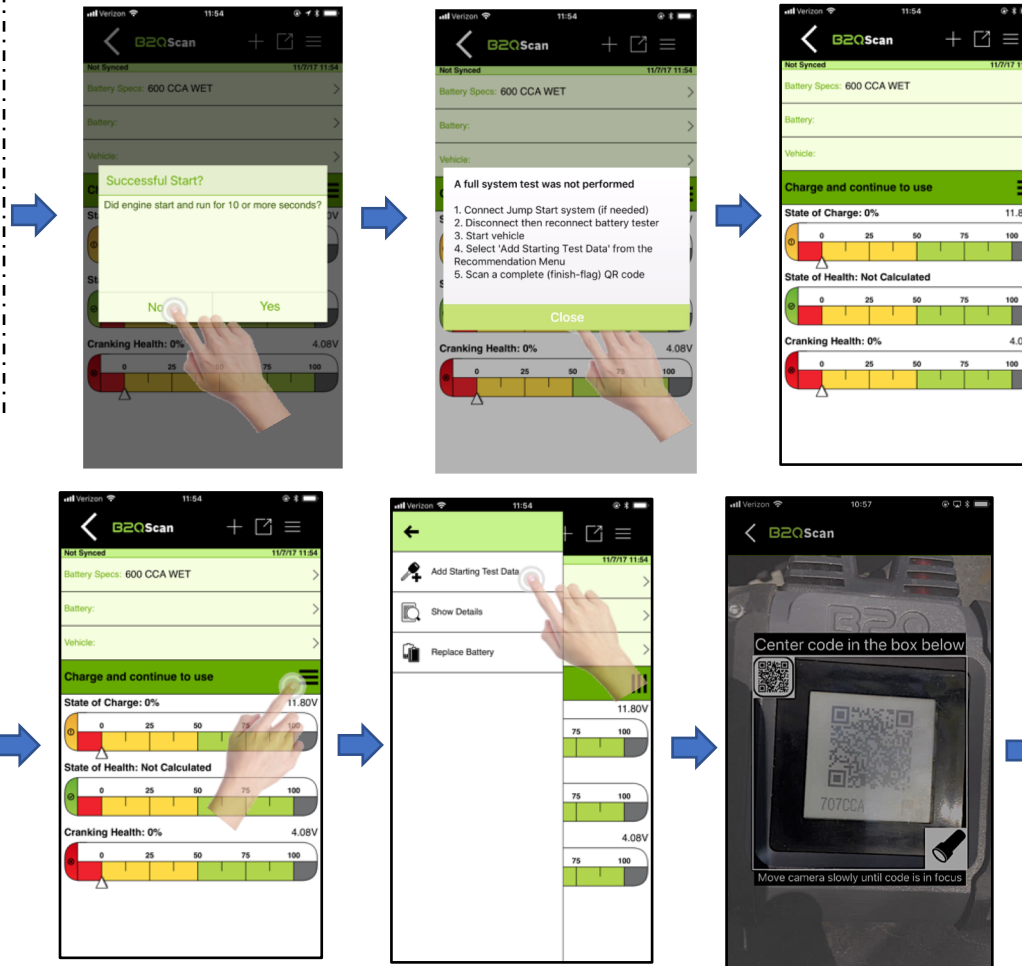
Verizon 11:54
B2QScan
Not Synced 11/7/17 11:54
Battery Specs: 600 CCA WET
Battery:
Vehicle:
Successful Start?
Did engine start and run for 10 or more seconds?
No Yes
Cranking Health: 0% 4.08V
0 25 50 75 100

Verizon 11:54
B2QScan
Not Synced 11/7/17 11:54
Battery Specs: 600 CCA WET
Battery:
Vehicle:
A full system test was not performed
1. Connect Jump Start system (if needed)
2. Disconnect then reconnect battery tester
3. Start vehicle
4. Select 'Add Starting Test Data' from the Recommendation Menu
5. Scan a complete (finish-flag) QR code
Close
Cranking Health: 0% 4.08V
0 25 50 75 100

Verizon 11:54
B2QScan
Not Synced 11/7/17
Battery Specs: 600 CCA WET
Battery:
Vehicle:
Charge and continue to use
State of Charge: 0% 11.8
0 25 50 75 100
State of Health: Not Calculated
0 25 50 75 100
Cranking Health: 0% 4.0
0 25 50 75 100

Verizon 11:54
B2QScan
Not Synced 11/7/17 11:54
Battery Specs: 600 CCA WET
Battery:
Vehicle:
Charge and continue to use
State of Charge: 0% 11.80V
0 25 50 75 100
State of Health: Not Calculated
0 25 50 75 100
Cranking Health: 0% 4.08V
0 25 50 75 100

Verizon 11:54
11/7/17 11:54
Add Starting Test Data
Show Details
Replace Battery
11.80V
75 100
75 100
4.08V
75 100

Verizon 10:57
B2QScan
Center code in the box below
707CCA
Move camera slowly until code is in focus